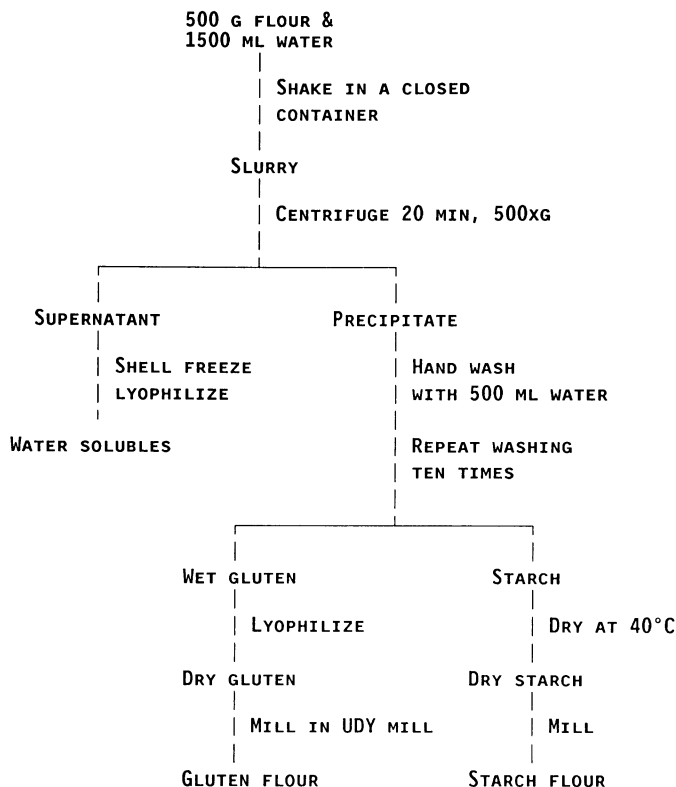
500 g flour & 1500 ml water

Shake in a closed container

Slurry

Centrifuge 20 min, 500xg

Supernatant

Shell freeze lyophilize

Water solubles

Precipitate

Hand wash with 500 ml water

Repeat washing ten times

Wet gluten

Lyophilize

Dry gluten

Mill in UDY mill

Gluten flour

Starch

Dry at 40°C

Dry starch

Mill

Starch flour